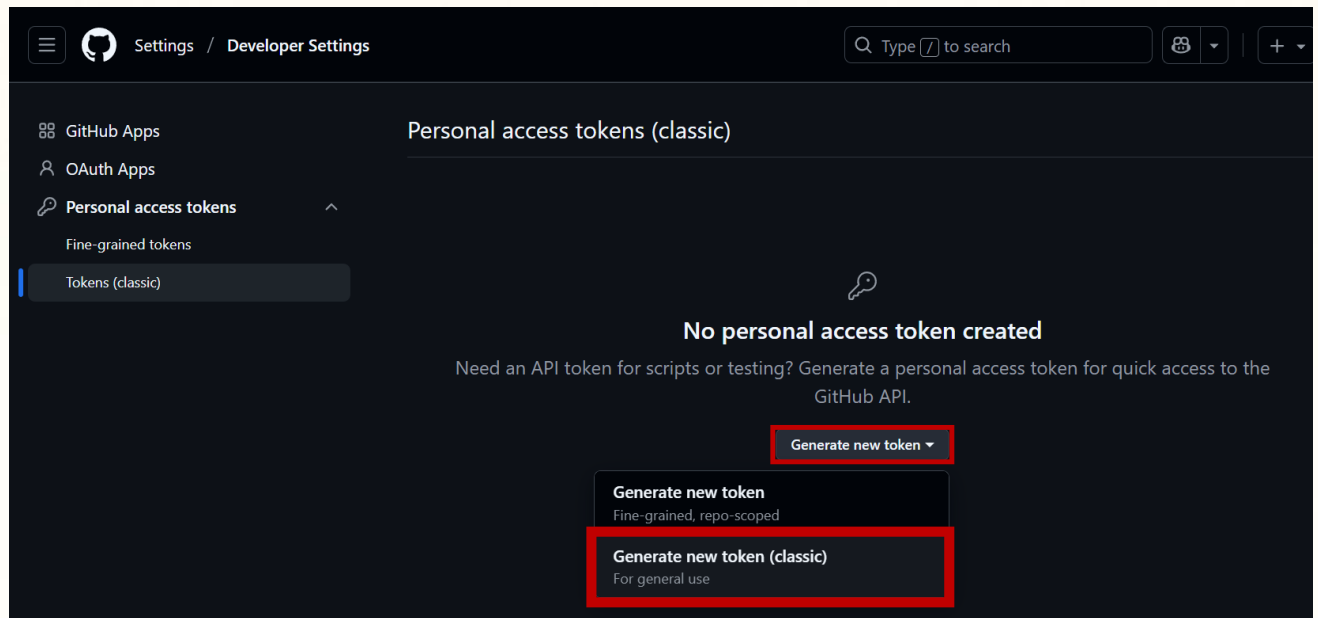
Settings / Developer Settings

Type / to search

+

GitHub Apps

OAuth Apps

Personal access tokens

Fine-grained tokens

Tokens (classic)

Personal access tokens (classic)

No personal access token created

Need an API token for scripts or testing? Generate a personal access token for quick access to the GitHub API.

Generate new token

Generate new token
Fine-grained, repo-scoped

Generate new token (classic)
For general use